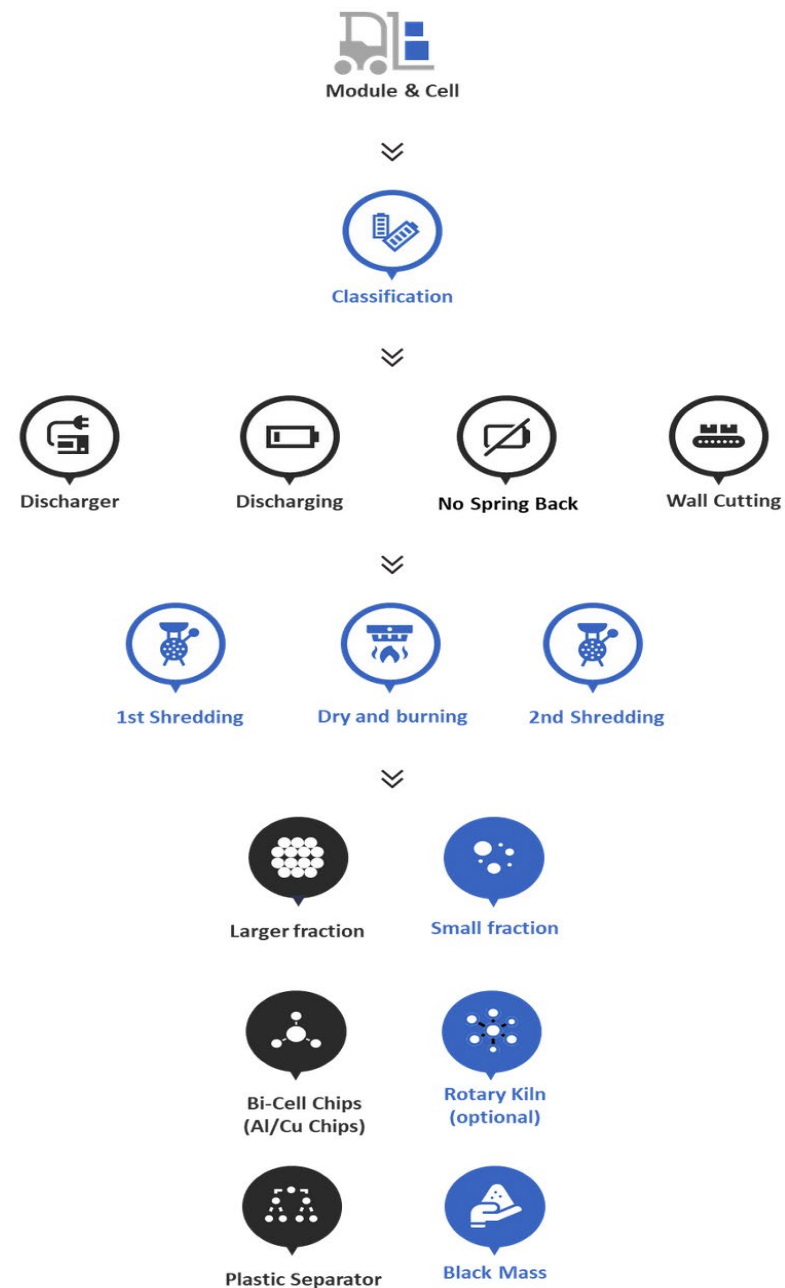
Module & Cell

Classification

Discharger

Discharging

No Spring Back

Wall Cutting

1st Shredding

Dry and burning

2nd Shredding

Larger fraction

Small fraction

Bi-Cell Chips (Al/Cu Chips)

Rotary Kiln (optional)

Plastic Separator

Black Mass